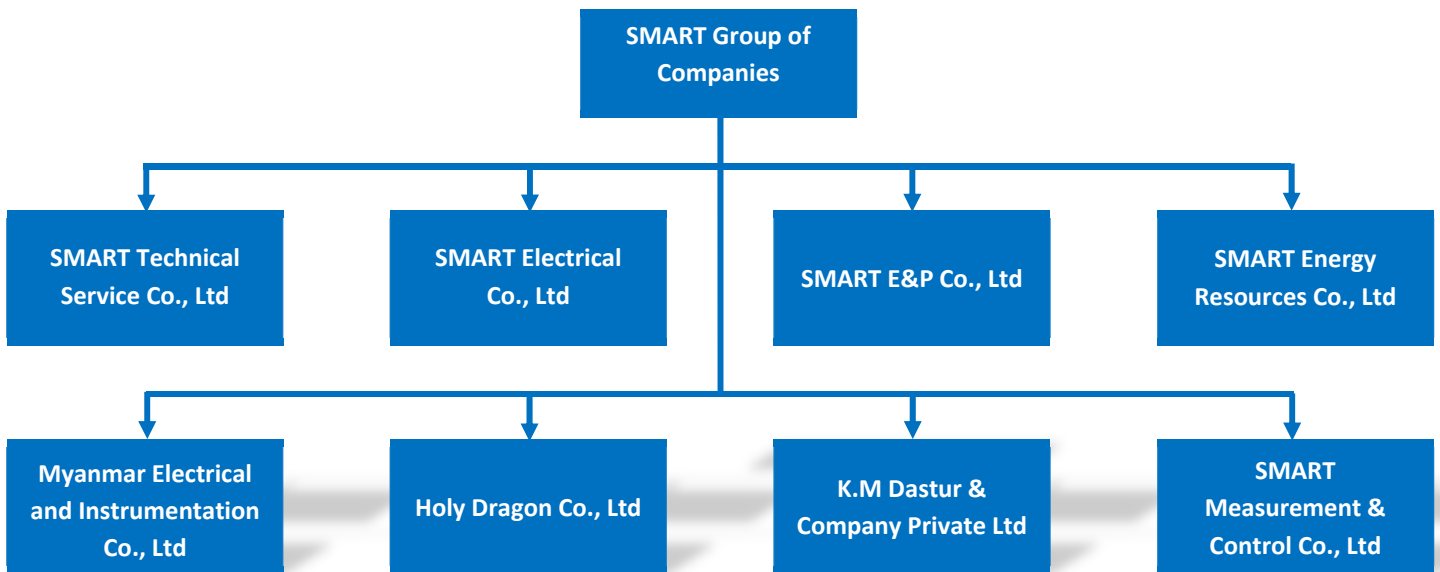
SMART Group of Companies

SMART Technical Service Co., Ltd

SMART Electrical Co., Ltd

SMART E&P Co., Ltd

SMART Energy Resources Co., Ltd

Myanmar Electrical and Instrumentation Co., Ltd

Holy Dragon Co., Ltd

K.M Dastur & Company Private Ltd

SMART Measurement & Control Co., Ltd